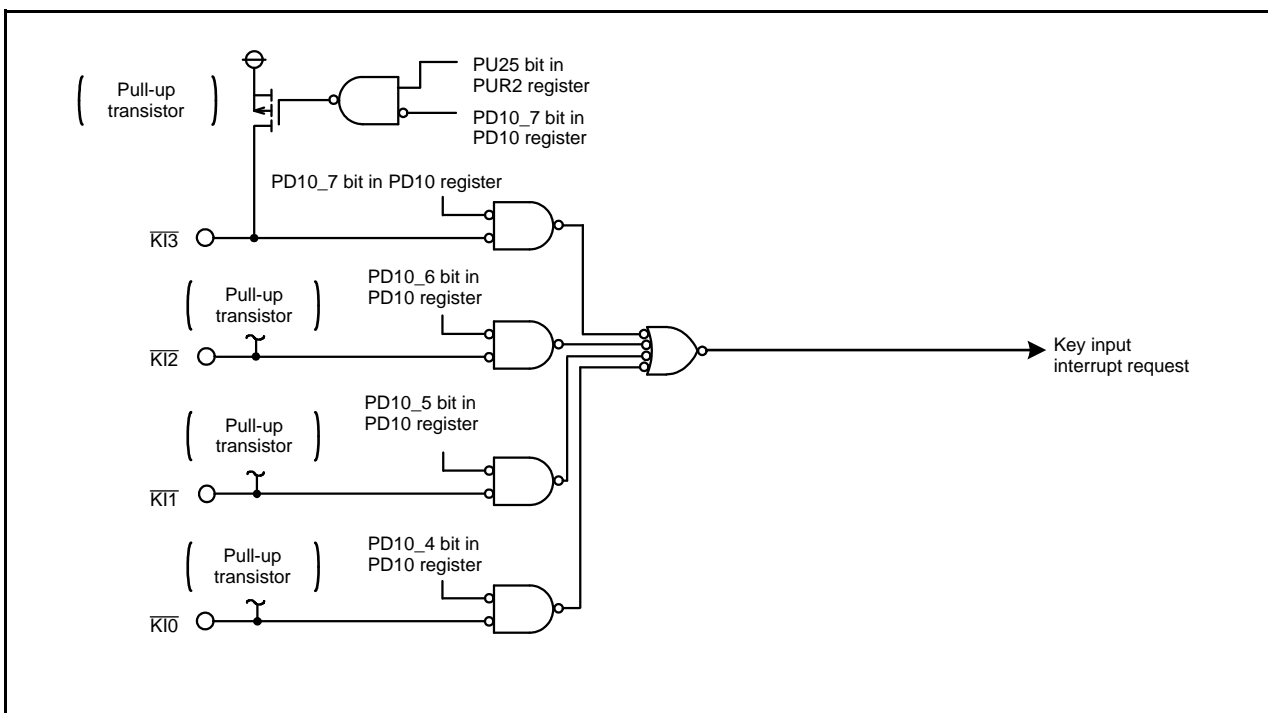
( Pull-up transistor )

PU25 bit in PUR2 register

PD10_7 bit in PD10 register

PD10_7 bit in PD10 register

$\overline{KI3}$

( Pull-up transistor )

PD10_6 bit in PD10 register

$\overline{KI2}$

Key input interrupt request

( Pull-up transistor )

PD10_5 bit in PD10 register

$\overline{KI1}$

( Pull-up transistor )

PD10_4 bit in PD10 register

$\overline{KI0}$